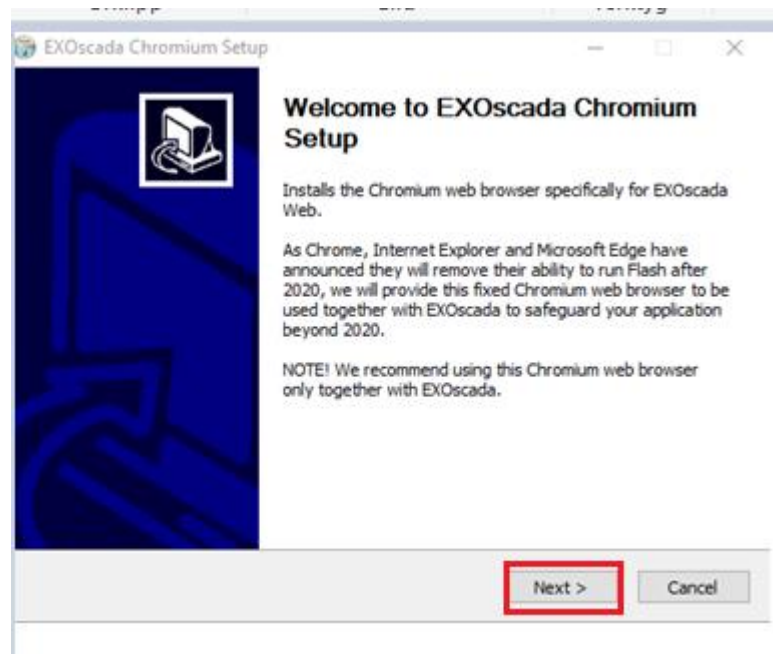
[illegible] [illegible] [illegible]

EXOscada Chromium Setup

Welcome to EXOscada Chromium Setup

Installs the Chromium web browser specifically for EXOscada Web.

As Chrome, Internet Explorer and Microsoft Edge have announced they will remove their ability to run Flash after 2020, we will provide this fixed Chromium web browser to be used together with EXOscada to safeguard your application beyond 2020.

NOTE! We recommend using this Chromium web browser only together with EXOscada.

Next >

Cancel